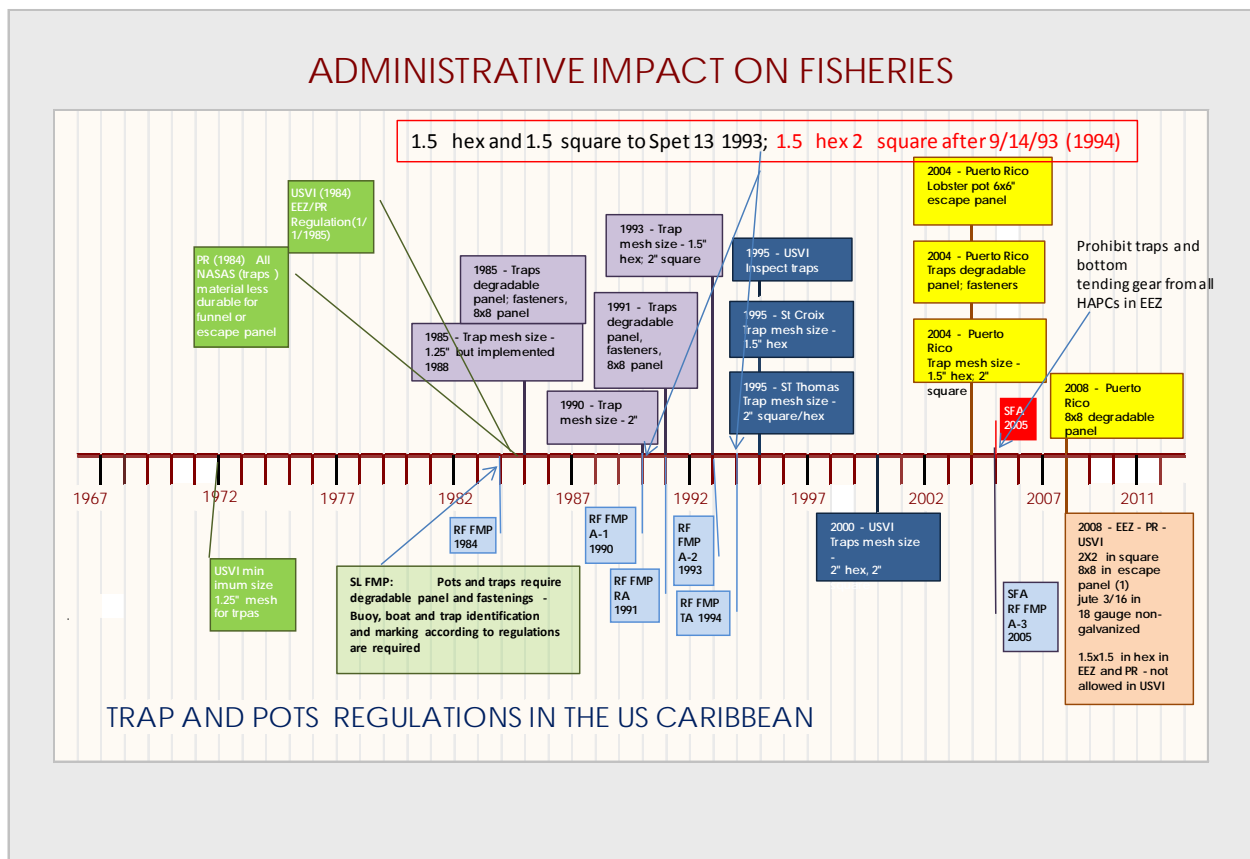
ADMINISTRATIVE IMPACT ON FISHERIES

1.5 hex and 1.5 square to Spet 13 1993; 1.5 hex 2 square after 9/14/93 (1994)

USVI (1984) EEZ/PR Regulation(1/1/1985)

PR (1984) All NASAS (traps ) material less durable for funnel or escape panel

1985 - Traps degradable panel; fasteners, 8x8 panel

1985 - Trap mesh size - 1.25" but implemented 1988

1993 - Trap mesh size - 1.5" hex; 2" square

1991 - Traps degradable panel, fasteners, 8x8 panel

1990 - Trap mesh size - 2"

1995 - USVI Inspect traps

1995 - St Croix Trap mesh size - 1.5" hex

1995 - ST Thomas Trap mesh size - 2" square/hex

2004 - Puerto Rico Lobster pot 6x6" escape panel

2004 - Puerto Rico Traps degradable panel; fasteners

2004 - Puerto Rico Trap mesh size - 1.5" hex; 2" square

Prohibit traps and bottom tending gear from all HAPCs in EEZ

SFA 2005

2008 - Puerto Rico 8x8 degradable panel

1967 1972 1977 1982 1987 1992 1997 2002 2007 2011

USVI min imum size 1.25" mesh for trpas

RF FMP 1984

SL FMP: Pots and traps require degradable panel and fastenings - Buoy, boat and trap identification and marking according to regulations are required

RF FMP A-1 1990

RF FMP RA 1991

RF FMP A-2 1993

RF FMP TA 1994

2000 - USVI Traps mesh size - 2" hex, 2"

SFA RF FMP A-3 2005

2008 - EEZ - PR - USVI 2X2 in square 8x8 in escape panel (1) jute 3/16 in 18 gauge non-galvanized

1.5x1.5 in hex in EEZ and PR - not allowed in USVI

TRAP AND POTS REGULATIONS IN THE US CARIBBEAN